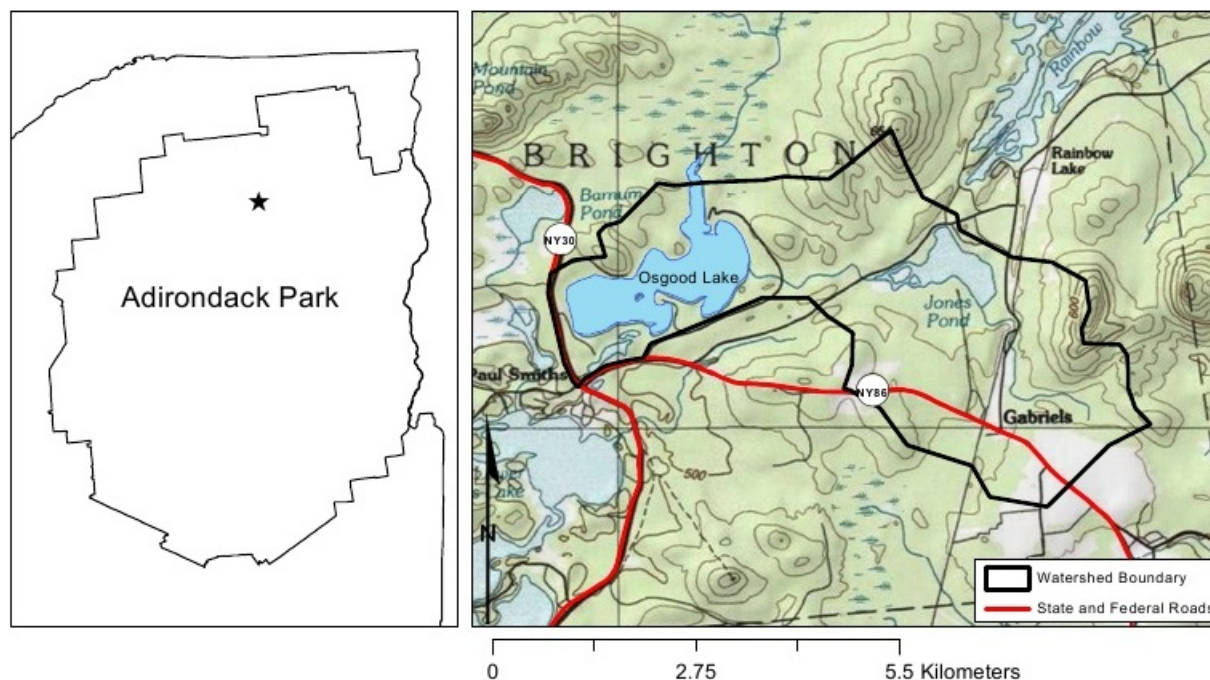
Adirondack Park

Mountain Pond

Rainbow

B R I G H T O N

Rainbow Lake

Barnum Pond

NY30

Osgood Lake

Jones Pond

600

Paul Smiths

NY86

Gabriels

500

Lake

N

Watershed Boundary

State and Federal Roads

0 2.75 5.5 Kilometers